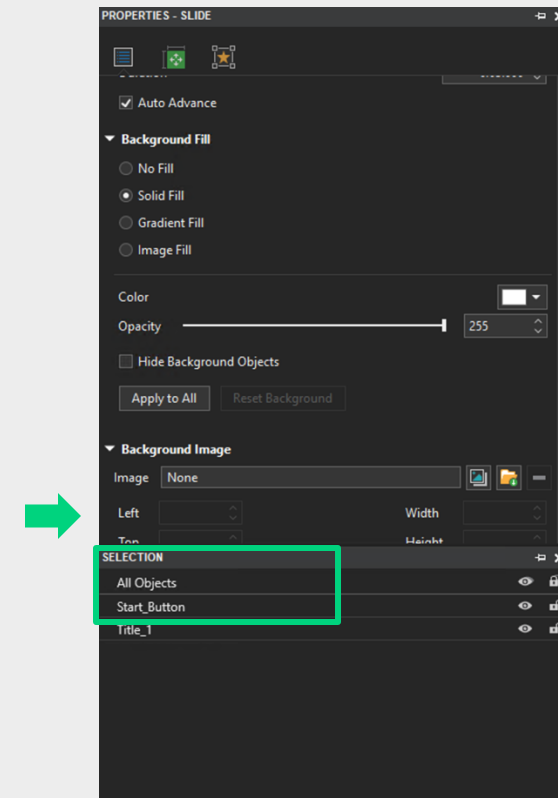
PROPERTIES - SLIDE

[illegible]

Auto Advance

Background Fill

No Fill

Solid Fill

Gradient Fill

Image Fill

Color

Opacity

255

Hide Background Objects

Apply to All

Reset Background

Background Image

Image

None

Left

Width

Top

Height

SELECTION

All Objects

Start_Button

Title_1